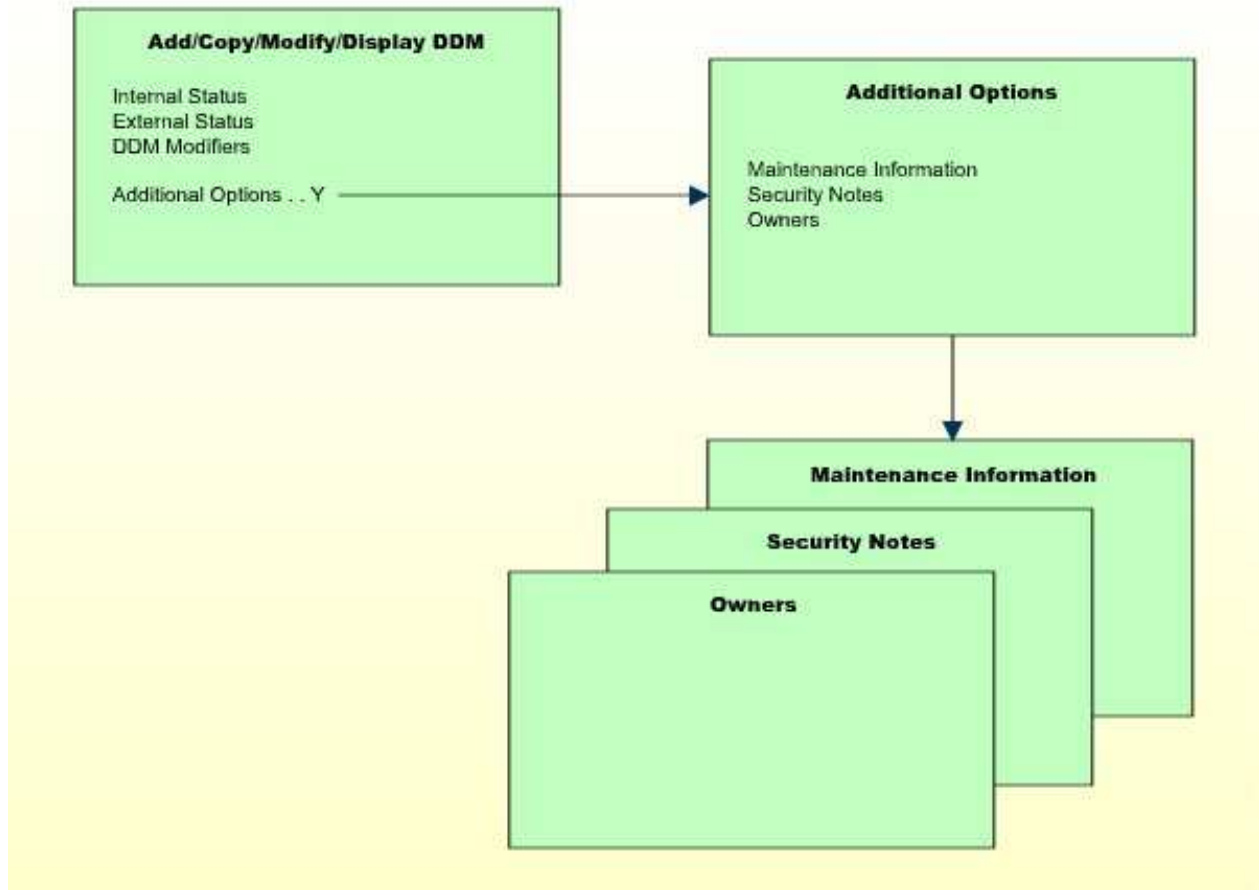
Add/Copy/Modify/Display DDM

Internal Status
External Status
DDM Modifiers

Additional Options . . Y

Additional Options

Maintenance Information
Security Notes
Owners

Maintenance Information

Security Notes

Owners